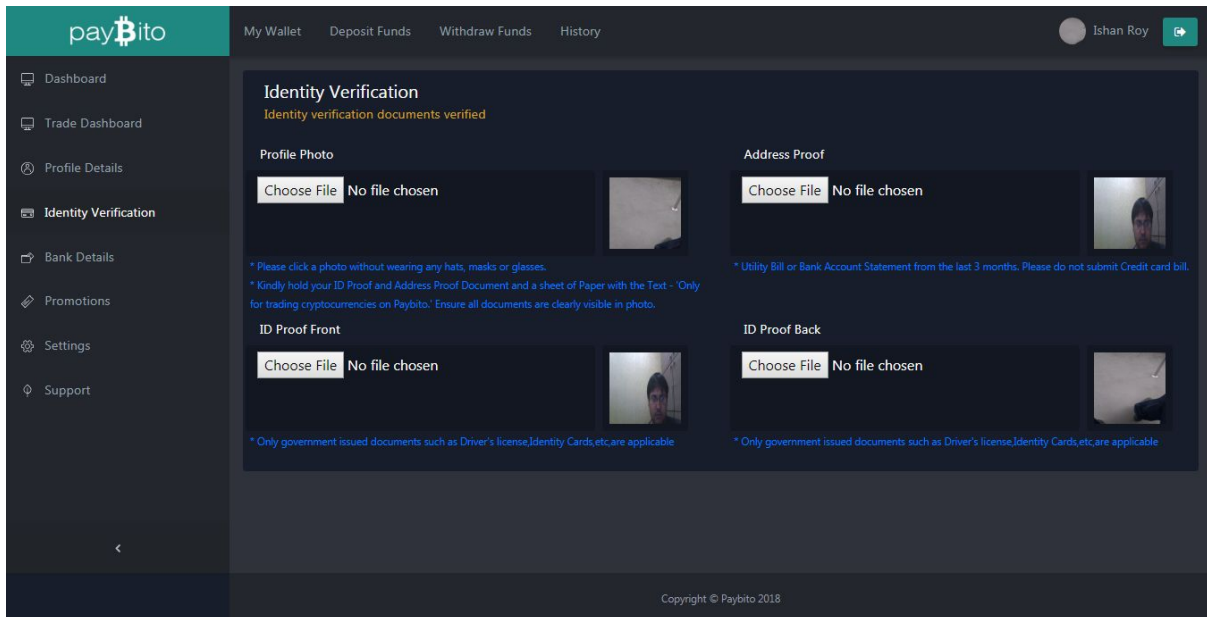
payBito

My Wallet Deposit Funds Withdraw Funds History

Ishan Roy

Dashboard

Trade Dashboard

Profile Details

Identity Verification

Bank Details

Promotions

Settings

Support

<

Identity Verification

Identity verification documents verified

Profile Photo

Choose File No file chosen

* Please click a photo without wearing any hats, masks or glasses.

* Kindly hold your ID Proof and Address Proof Document and a sheet of Paper with the Text - 'Only for trading cryptocurrencies on Paybito.' Ensure all documents are clearly visible in photo.

Address Proof

Choose File No file chosen

* Utility Bill or Bank Account Statement from the last 3 months. Please do not submit Credit card bill.

ID Proof Front

Choose File No file chosen

* Only government issued documents such as Driver's license,Identity Cards,etc,are applicable

ID Proof Back

Choose File No file chosen

* Only government issued documents such as Driver's license,Identity Cards,etc,are applicable

Copyright © Paybito 2018